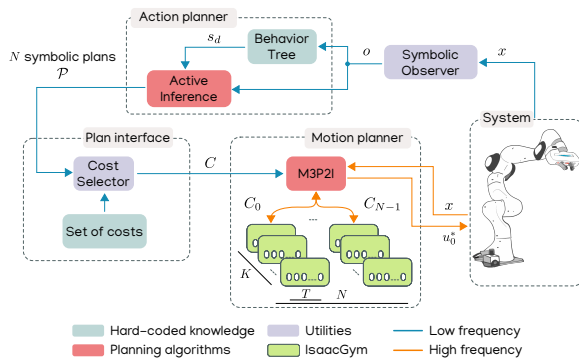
Action planner

$s_d$

Behavior Tree

$o$

Symbolic Observer

$x$

$N$ symbolic plans $\mathcal{P}$

Active Inference

Plan interface

Cost Selector

Set of costs

$C$

Motion planner

M3P2I

$C_0$

...

$C_{N-1}$

000...0

000...0

000...0

000...0

000...0

000...0

$K$

$T$

$N$

System

$x$

$u_0^*$

Hard-coded knowledge

Utilities

Low frequency

Planning algorithms

IsaacGym

High frequency